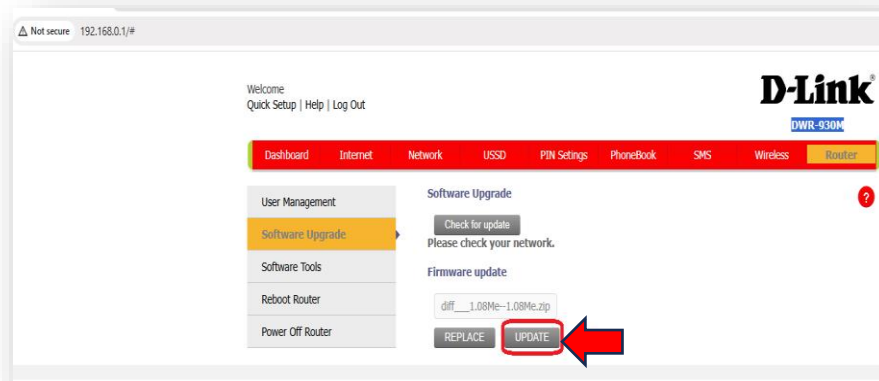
Not secure 192.168.0.1/#

Welcome
Quick Setup | Help | Log Out

D-Link
DWR-930M

Dashboard Internet Network USSD PIN Setings PhoneBook SMS Wireless Router

User Management
Software Upgrade
Software Tools
Reboot Router
Power Off Router

Software Upgrade
Check for update
Please check your network.

Firmware update
diff___1.08Me--1.08Me.zip
REPLACE UPDATE

?